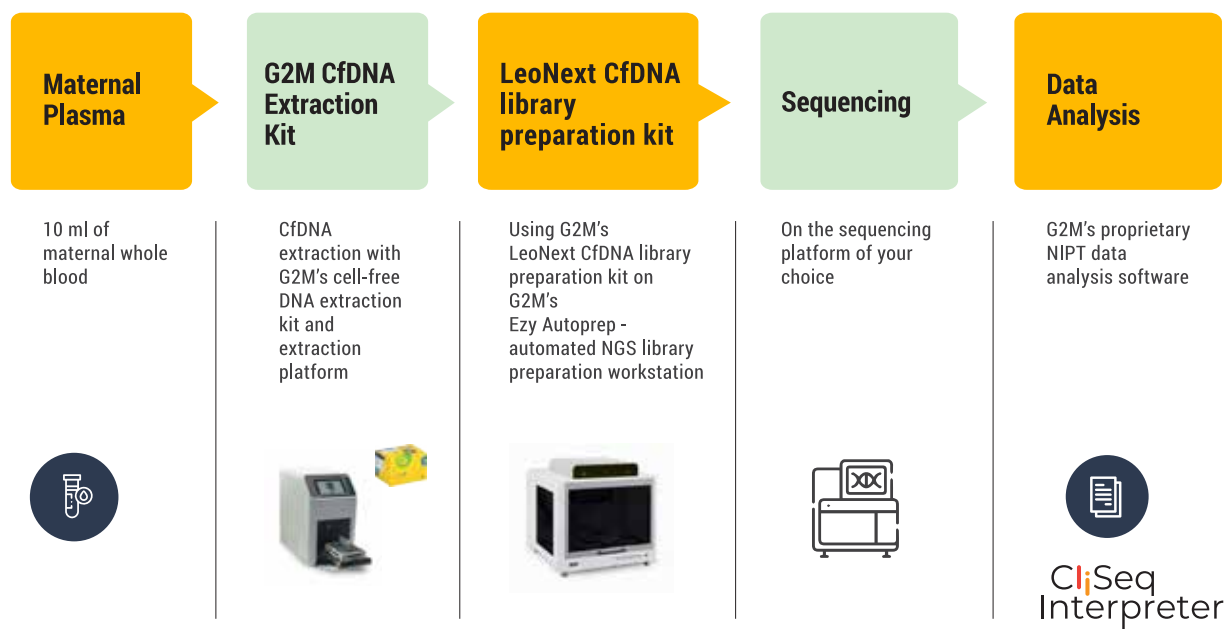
Maternal Plasma

G2M CfDNA Extraction Kit

LeoNext CfDNA library preparation kit

Sequencing

Data Analysis

10 ml of maternal whole blood

CfDNA extraction with G2M's cell-free DNA extraction kit and extraction platform

Using G2M's LeoNext CfDNA library preparation kit on G2M's Ezy Autoprep - automated NGS library preparation workstation

On the sequencing platform of your choice

G2M's proprietary NIPT data analysis software

CliSeq Interpreter